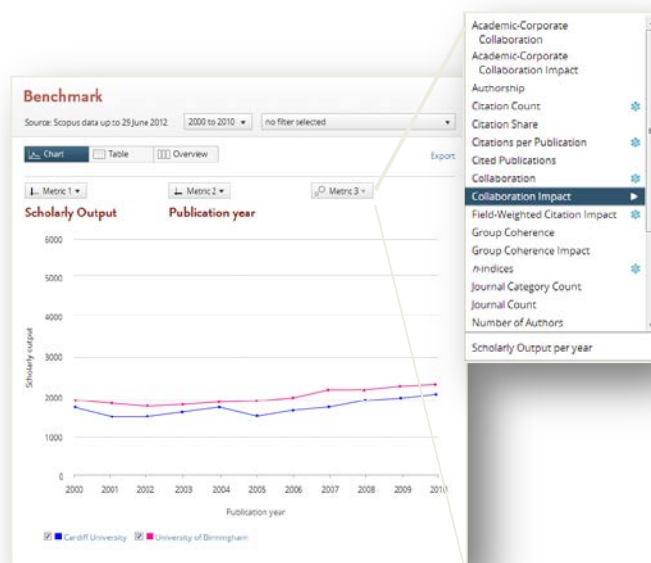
Benchmark

Source: Scopus data up to 29 June 2012

2000 to 2010

no filter selected

Chart

Table

Overview

Export

Metric 1

Metric 2

Metric 3

Scholarly Output

Publication year

6000

5000

4000

3000

2000

1000

0

Scholarly output

2000

2001

2002

2003

2004

2005

2006

2007

2008

2009

2010

Publication year

Cardiff University

University of Birmingham

Academic-Corporate Collaboration

Academic-Corporate Collaboration Impact

Authorship

Citation Count

Citation Share

Citations per Publication

Cited Publications

Collaboration

Collaboration Impact

Field-Weighted Citation Impact

Group Coherence

Group Coherence Impact

h-indices

Journal Category Count

Journal Count

Number of Authors

Scholarly Output per year